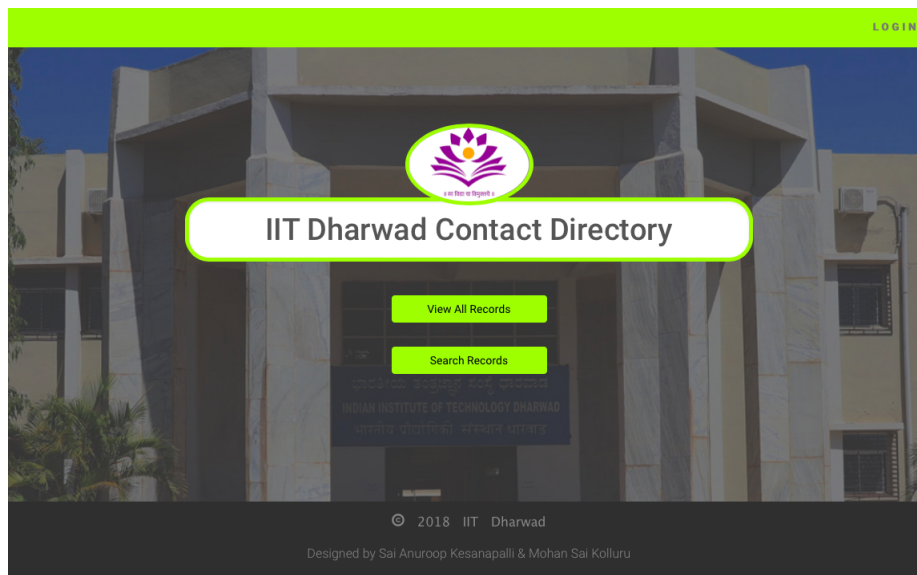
LOGIN

सा विद्या या विमुक्तये

IIT Dharwad Contact Directory

View All Records

Search Records

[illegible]

INDIAN INSTITUTE OF TECHNOLOGY DHARWAD

भारतीय प्रौद्योगिकी संस्थान धारवाड

© 2018 IIT Dharwad

Designed by Sai Anuroop Kesanapalli & Mohan Sai Kolluru